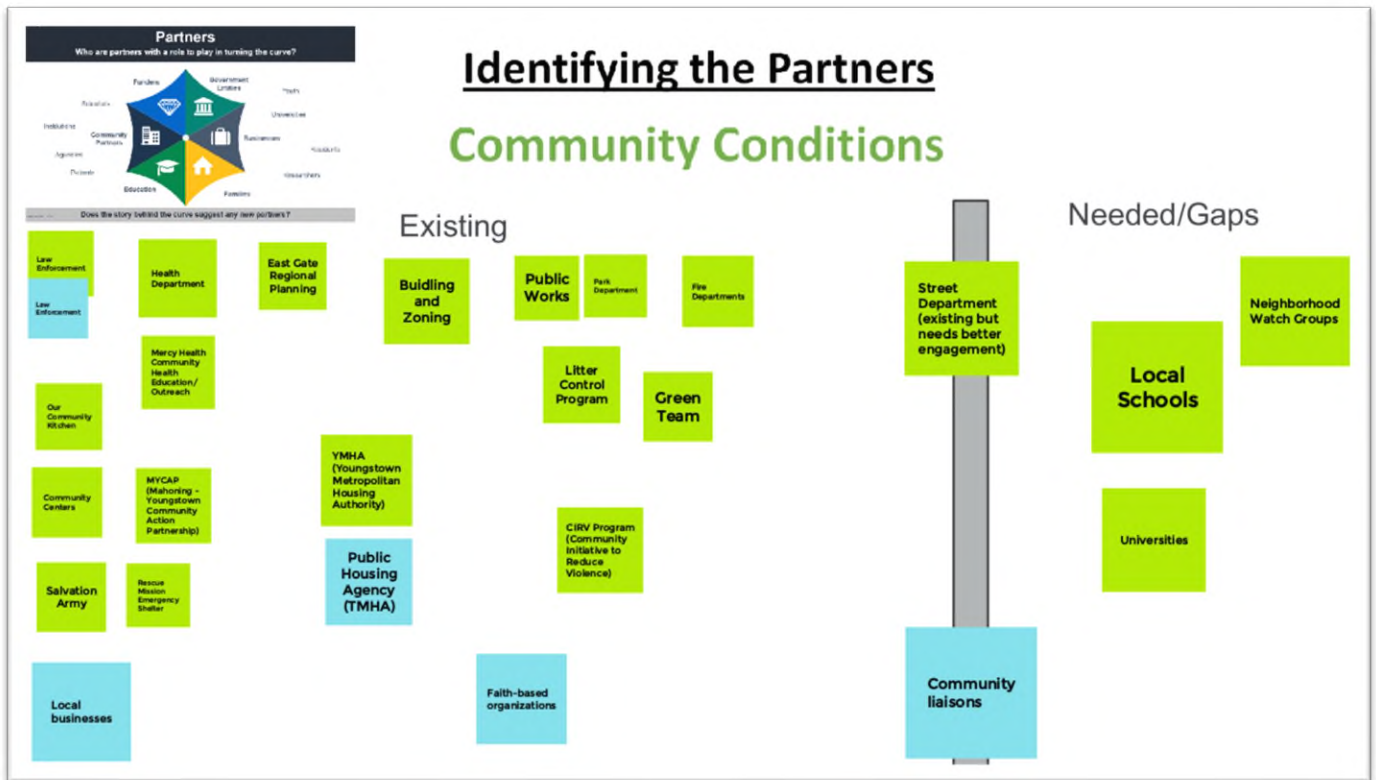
Partners
Who are partners with a role to play in turning the curve?

Funders
Government Entities
Youth
Universities
Businesses
Residents
Researchers
Families
Education
Patients
Agencies
Institutions
Community Partners
Educators

Does the story behind the curve suggest any new partners?

Identifying the Partners

Community Conditions

Existing

Law Enforcement

Law Enforcement

Health Department

East Gate Regional Planning

Mercy Health Community Health Education/ Outreach

Our Community Kitchen

Community Centers

MYCAP (Mahoning - Youngstown Community Action Partnership)

Salvation Army

Rescue Mission Emergency Shelter

Local businesses

Buidling and Zoning

Public Works

Park Department

Fire Departments

Litter Control Program

Green Team

YMHA (Youngstown Metropolitan Housing Authority)

Public Housing Agency (TMHA)

CIRV Program (Community Initiative to Reduce Violence)

Faith-based organizations

Needed/Gaps

Street Department (existing but needs better engagement)

Neighborhood Watch Groups

Local Schools

Universities

Community liaisons